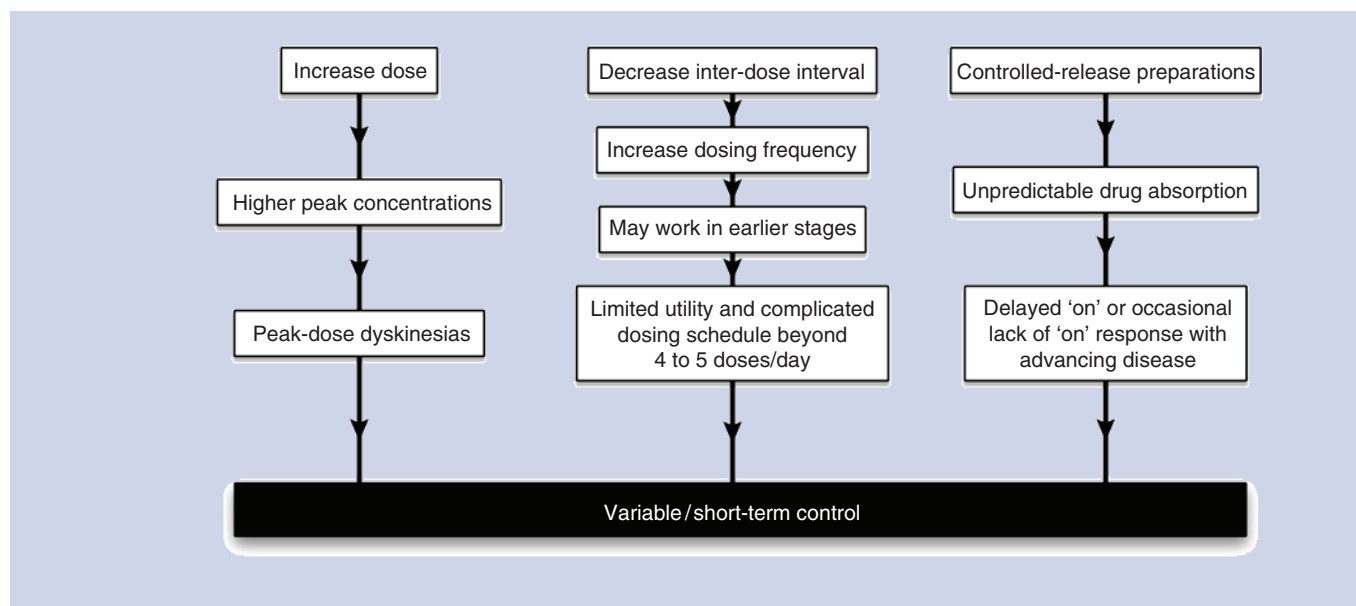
Increase dose

Higher peak concentrations

Peak-dose dyskinesias

Decrease inter-dose interval

Increase dosing frequency

May work in earlier stages

Limited utility and complicated dosing schedule beyond 4 to 5 doses/day

Controlled-release preparations

Unpredictable drug absorption

Delayed ‘on’ or occasional lack of ‘on’ response with advancing disease

Variable / short-term control